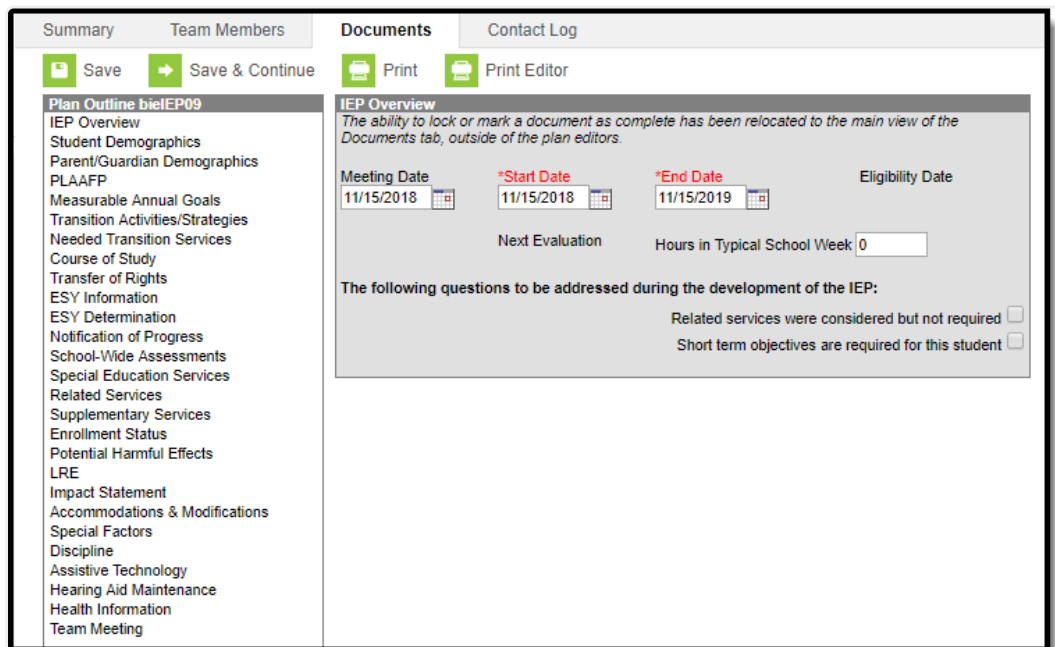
Summary Team Members Documents Contact Log

Save Save & Continue Print Print Editor

Plan Outline bielEP09
IEP Overview
Student Demographics
Parent/Guardian Demographics
PLAAFP
Measurable Annual Goals
Transition Activities/Strategies
Needed Transition Services
Course of Study
Transfer of Rights
ESY Information
ESY Determination
Notification of Progress
School-Wide Assessments
Special Education Services
Related Services
Supplementary Services
Enrollment Status
Potential Harmful Effects
LRE
Impact Statement
Accommodations & Modifications
Special Factors
Discipline
Assistive Technology
Hearing Aid Maintenance
Health Information
Team Meeting

IEP Overview
The ability to lock or mark a document as complete has been relocated to the main view of the Documents tab, outside of the plan editors.

Meeting Date
11/15/2018
*Start Date
11/15/2018
*End Date
11/15/2019
Eligibility Date

Next Evaluation
Hours in Typical School Week 0

The following questions to be addressed during the development of the IEP:

Related services were considered but not required
Short term objectives are required for this student